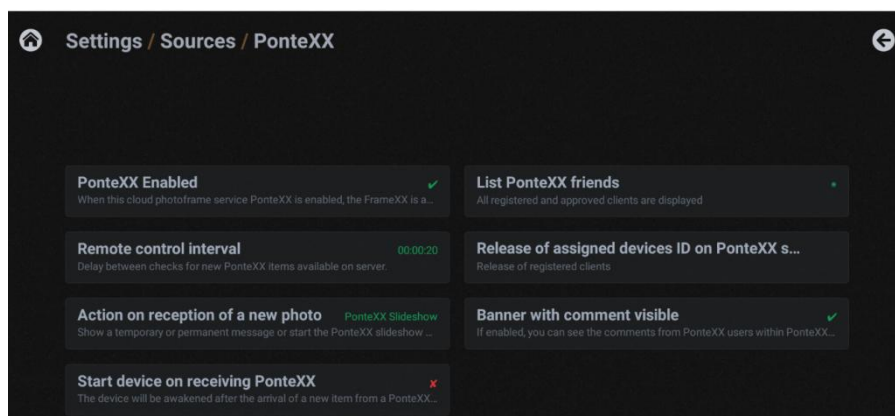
Settings / Sources / PonteXX

PonteXX Enabled ✔
When this cloud photoframe service PonteXX is enabled, the FrameXX is a...

List PonteXX friends
All registered and approved clients are displayed

Remote control interval 00:00:20
Delay between checks for new PonteXX items available on server.

Release of assigned devices ID on PonteXX s...
Release of registered clients

Action on reception of a new photo PonteXX Slideshow
Show a temporary or permanent message or start the PonteXX slideshow ...

Banner with comment visible ✔
If enabled, you can see the comments from PonteXX users within PonteXX...

Start device on receiving PonteXX ✘
The device will be awakened after the arrival of a new item from a PonteXX...